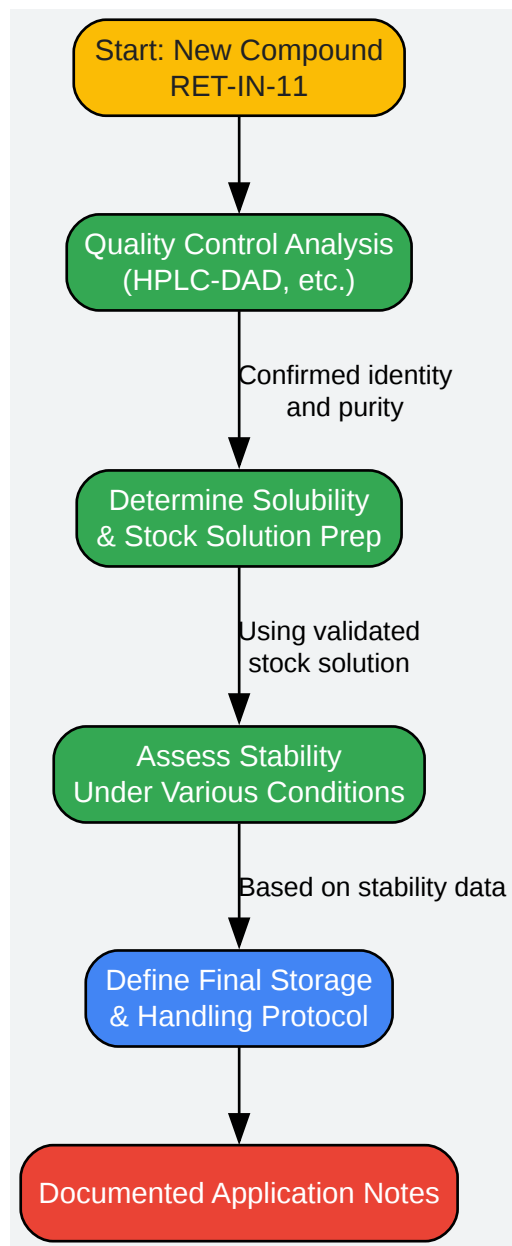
Start: New Compound
RET-IN-11

Quality Control Analysis
(HPLC-DAD, etc.)

Confirmed identity
and purity

Determine Solubility
& Stock Solution Prep

Using validated
stock solution

Assess Stability
Under Various Conditions

Based on stability data

Define Final Storage
& Handling Protocol

Documented Application Notes